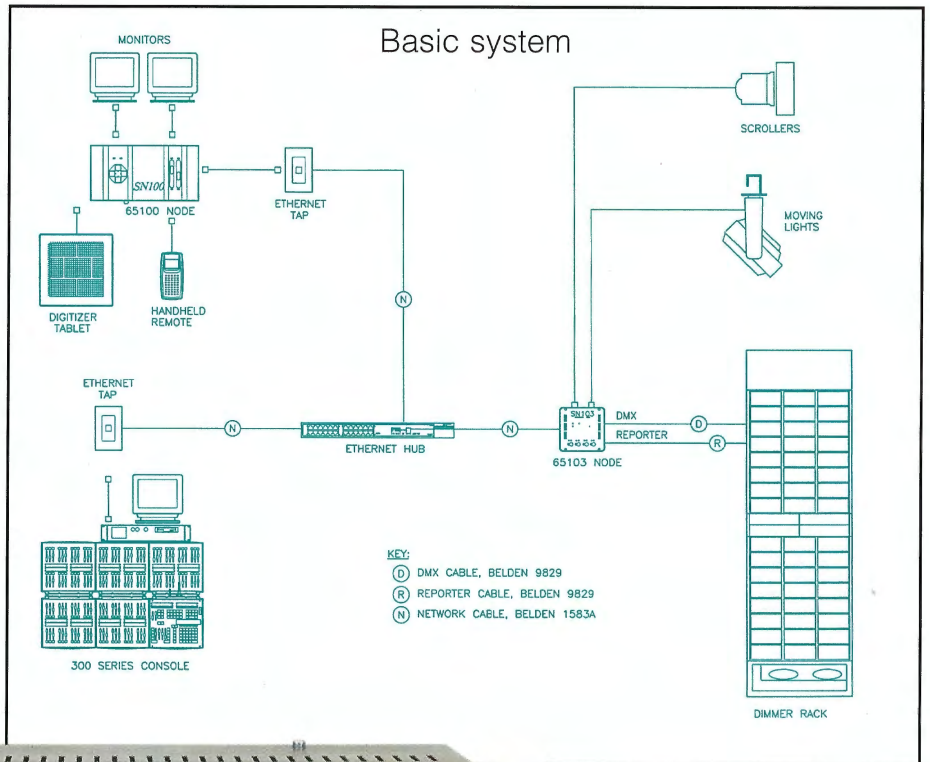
Basic system

MONITORS

SN100

65100 NODE

ETHERNET TAP

DIGITIZER TABLET

HANDHELD REMOTE

N

SCROLLERS

MOVING LIGHTS

ETHERNET TAP

N

ETHERNET HUB

N

SN103

65103 NODE

DMX

REPORTER

D

R

300 SERIES CONSOLE

KEY:

D DMX CABLE, BELDEN 9829

R REPORTER CABLE, BELDEN 9829

N NETWORK CABLE, BELDEN 1583A

DIMMER RACK